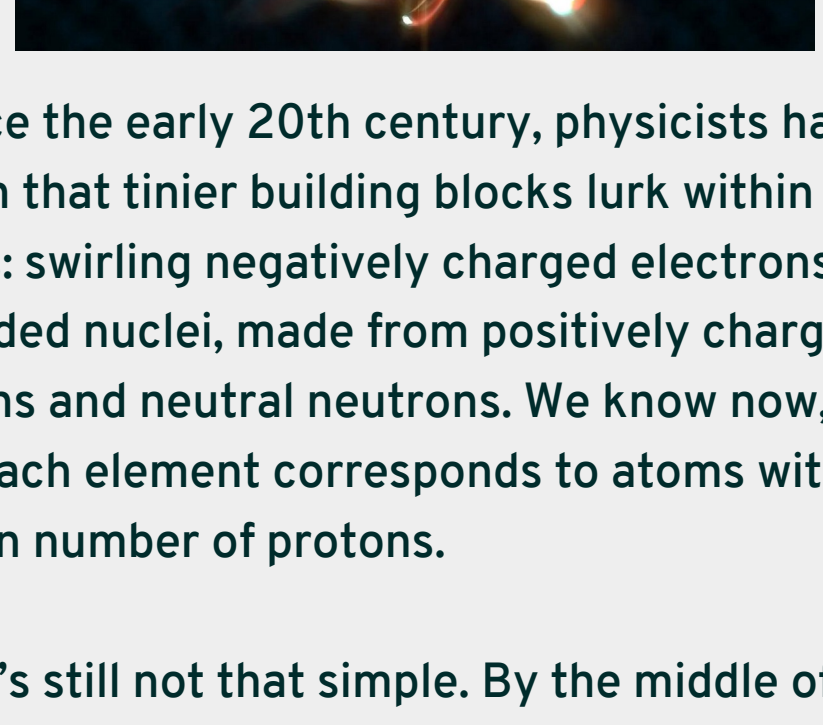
ce the early 20th century, physicists ha n that tinier building blocks lurk within : swirling negatively charged electrons ded nuclei, made from positively charg ns and neutral neutrons. We know now, ach element corresponds to atoms wit n number of protons.

's still not that simple. By the middle of